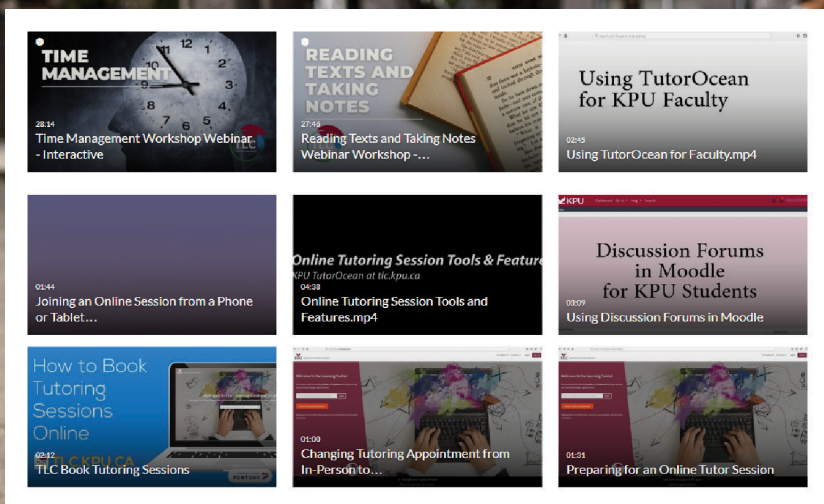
TIME MANAGEMENT

28:14
Time Management Workshop Webinar - Interactive

READING TEXTS AND TAKING NOTES

27:46
Reading Texts and Taking Notes Webinar Workshop -...

Using TutorOcean for KPU Faculty

02:45
Using TutorOcean for Faculty.mp4

01:44
Joining an Online Session from a Phone or Tablet...

Online Tutoring Session Tools & Feature
KPU TutorOcean at tlc.kpu.ca

04:38
Online Tutoring Session Tools and Features.mp4

KPU

Discussion Forums in Moodle for KPU Students

03:09
Using Discussion Forums in Moodle

How to Book Tutoring Sessions Online

TLC.KPU.CA

02:12
TLC Book Tutoring Sessions

01:00
Changing Tutoring Appointment from In-Person to...

01:31
Preparing for an Online Tutor Session